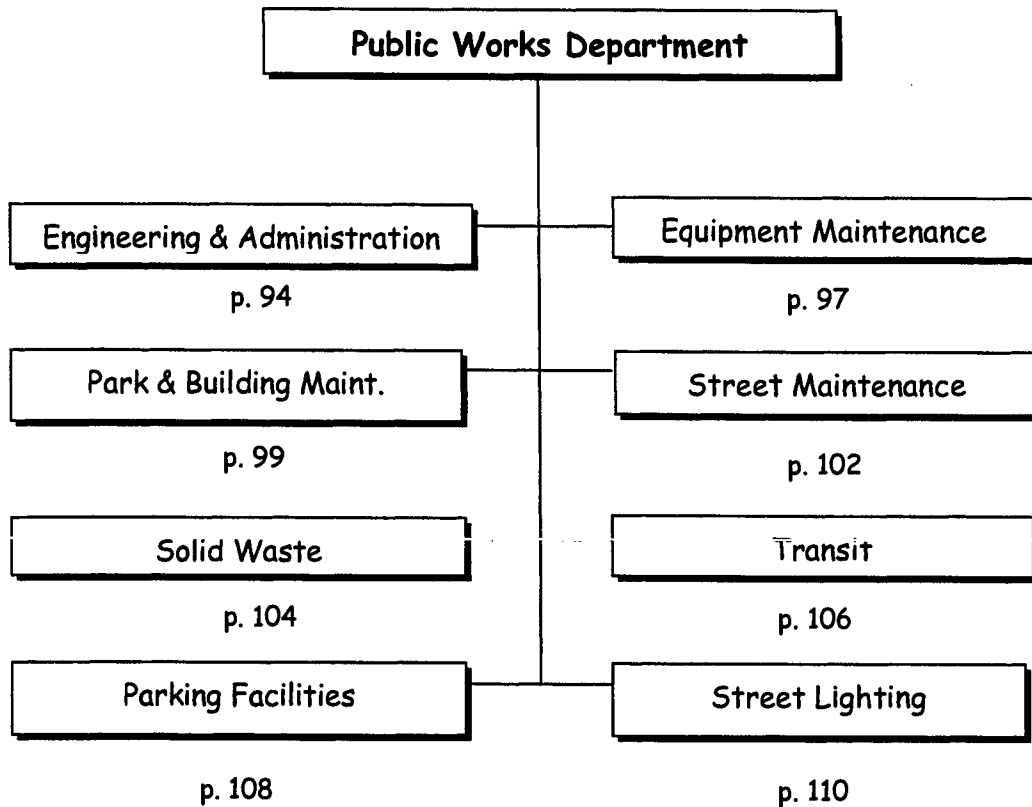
Public Works Department

Engineering & Administration

p. 94

Equipment Maintenance

p. 97

Park & Building Maint.

p. 99

Street Maintenance

p. 102

Solid Waste

p. 104

Transit

p. 106

Parking Facilities

p. 108

Street Lighting

p. 110